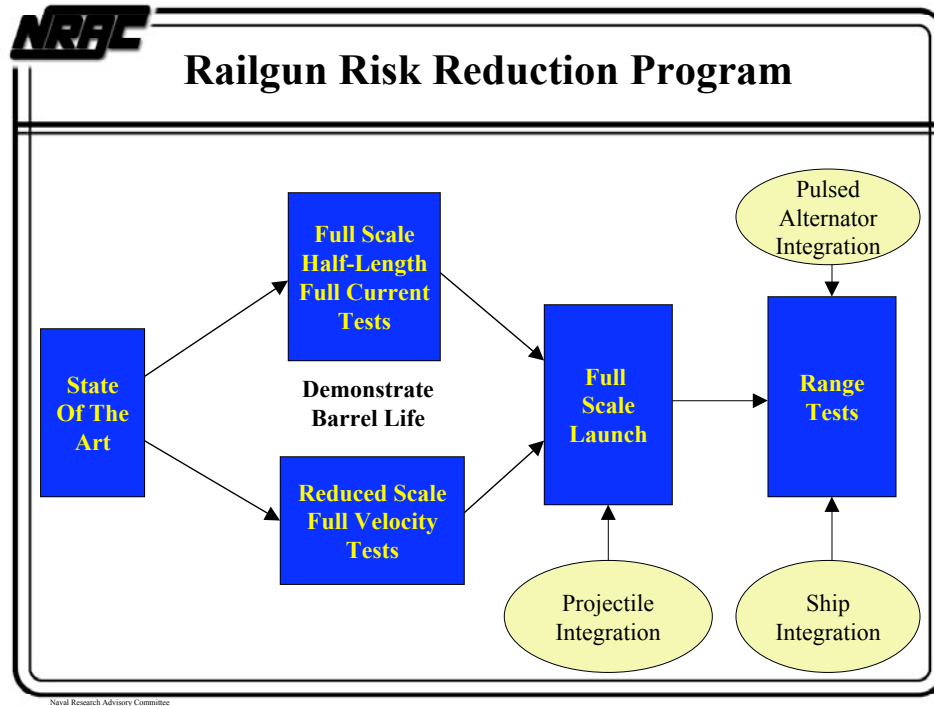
NRAC

Railgun Risk Reduction Program

State Of The Art

Full Scale Half-Length Full Current Tests

Demonstrate Barrel Life

Reduced Scale Full Velocity Tests

Full Scale Launch

Projectile Integration

Pulsed Alternator Integration

Range Tests

Ship Integration

Naval Research Advisory Committee